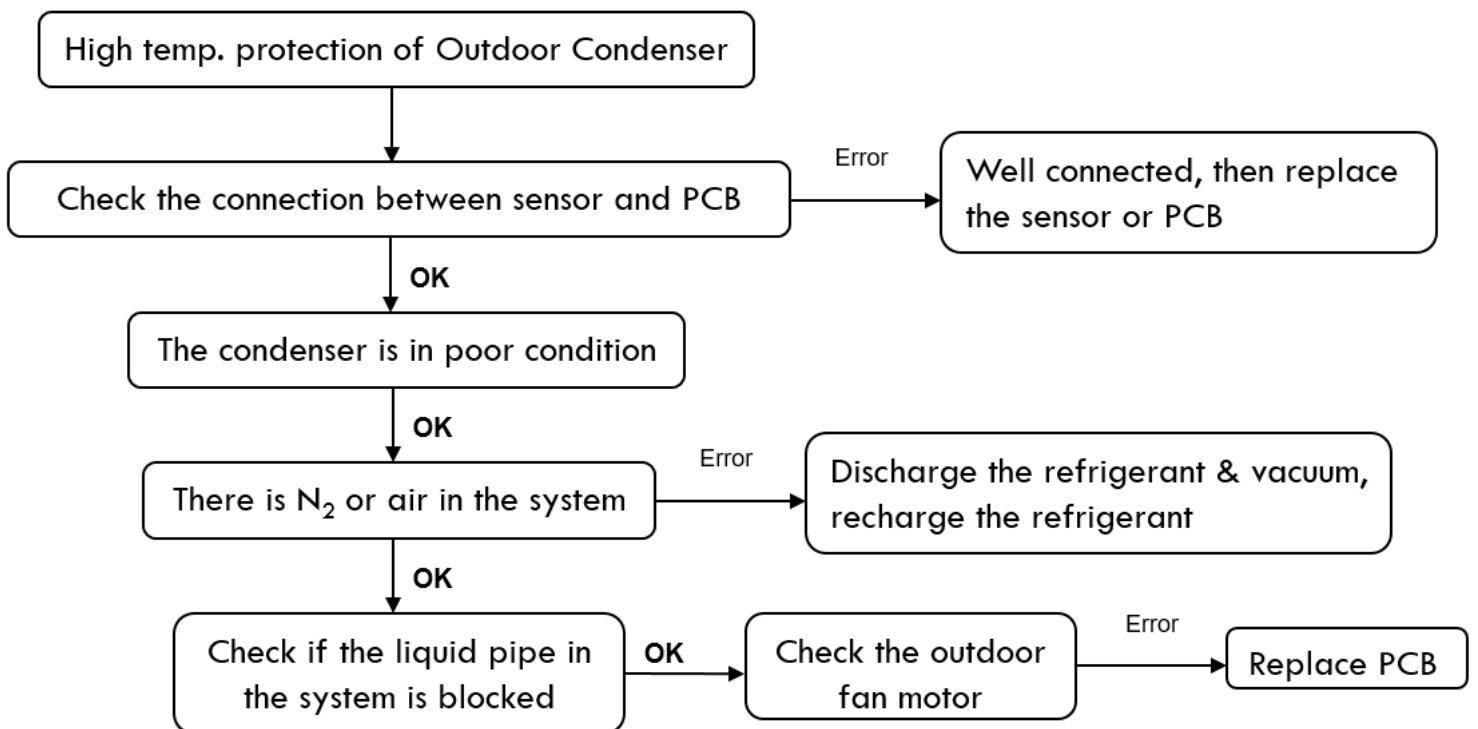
High temp. protection of Outdoor Condenser

Check the connection between sensor and PCB

Error

Well connected, then replace the sensor or PCB

OK

The condenser is in poor condition

OK

There is $N_2$ or air in the system

Error

Discharge the refrigerant & vacuum, recharge the refrigerant

OK

Check if the liquid pipe in the system is blocked

OK

Check the outdoor fan motor

Error

Replace PCB